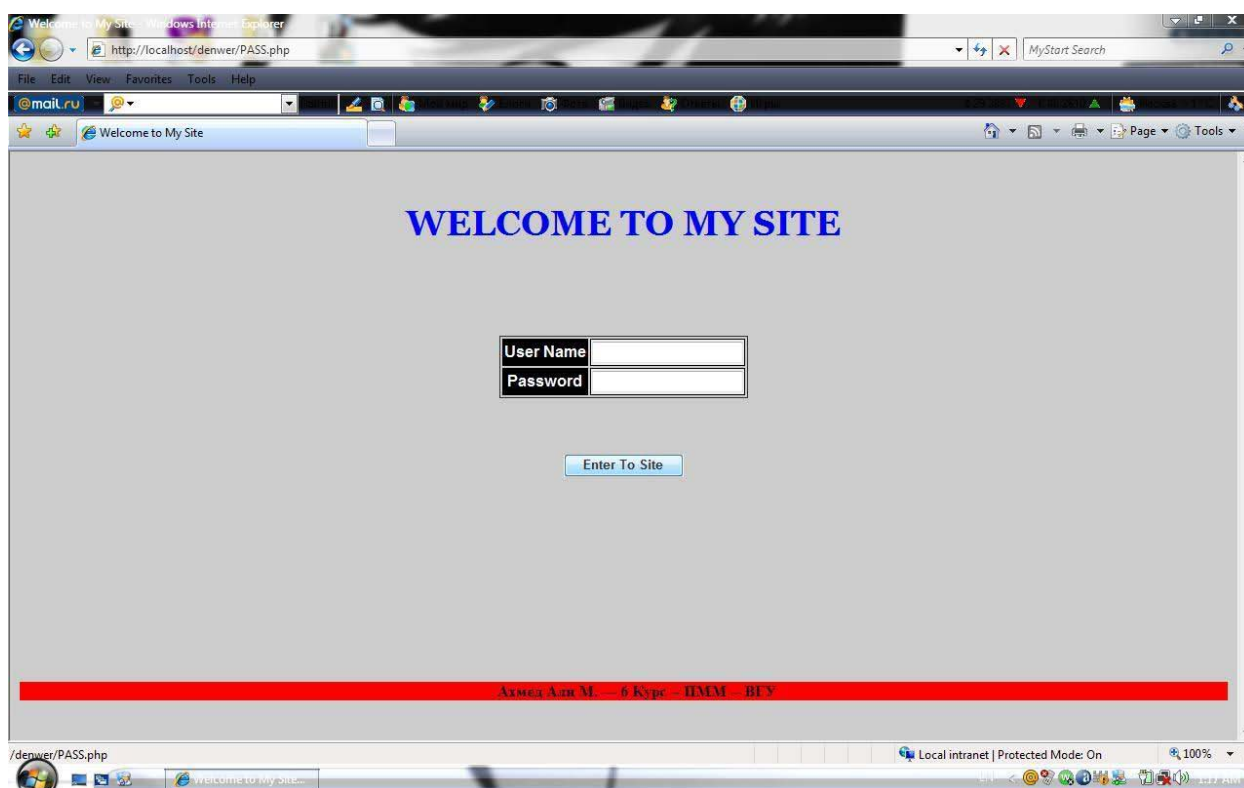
Welcome to My Site - Windows Internet Explorer

http://localhost/denwer/PASS.php

MyStart Search

File Edit View Favorites Tools Help

@mail.ru

Welcome to My Site

Page ▾ Tools ▾

WELCOME TO MY SITE

| User Name | |
|---|---|
| Password | |

Enter To Site

Ахмед Али М. — 6 Курс – ПММ – ВГУ

/denwer/PASS.php

Local intranet | Protected Mode: On

100%

Welcome to My Site...